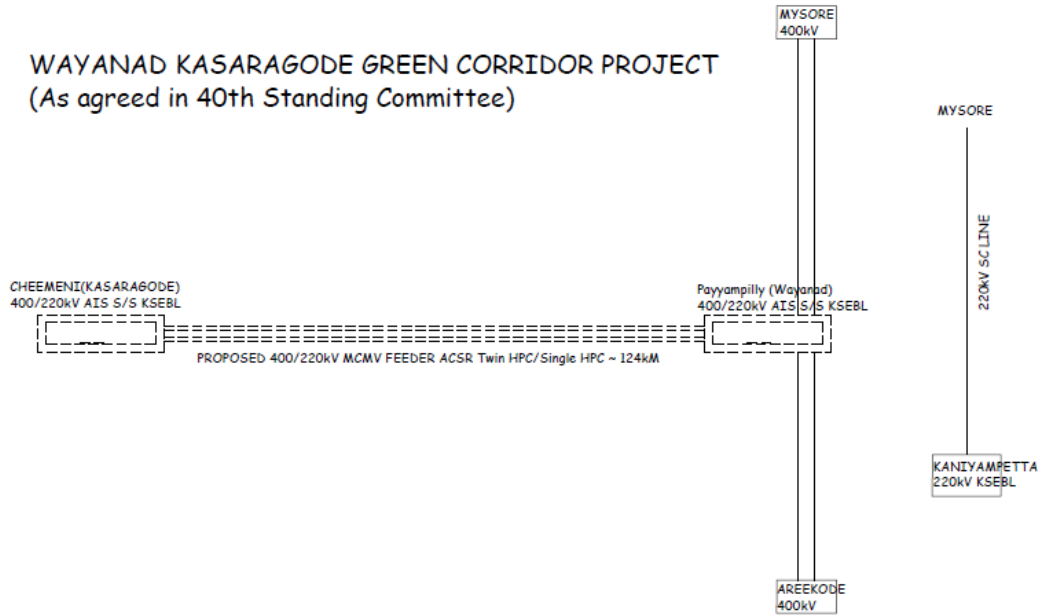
MYSORE
400kV

WAYANAD KASARAGODE GREEN CORRIDOR PROJECT
(As agreed in 40th Standing Committee)

MYSORE

220KV SC LINE

CHEEMENI(KASARAGODE)
400/220kV AIS S/S KSEBL

Payyampilly (Wayanad)
400/220kV AIS S/S KSEBL

PROPOSED 400/220kV MCMV FEEDER ACSR Twin HPC/Single HPC ~ 124kM

KANIYAMPETTA
220kV KSEBL

AREEKODE
400kV